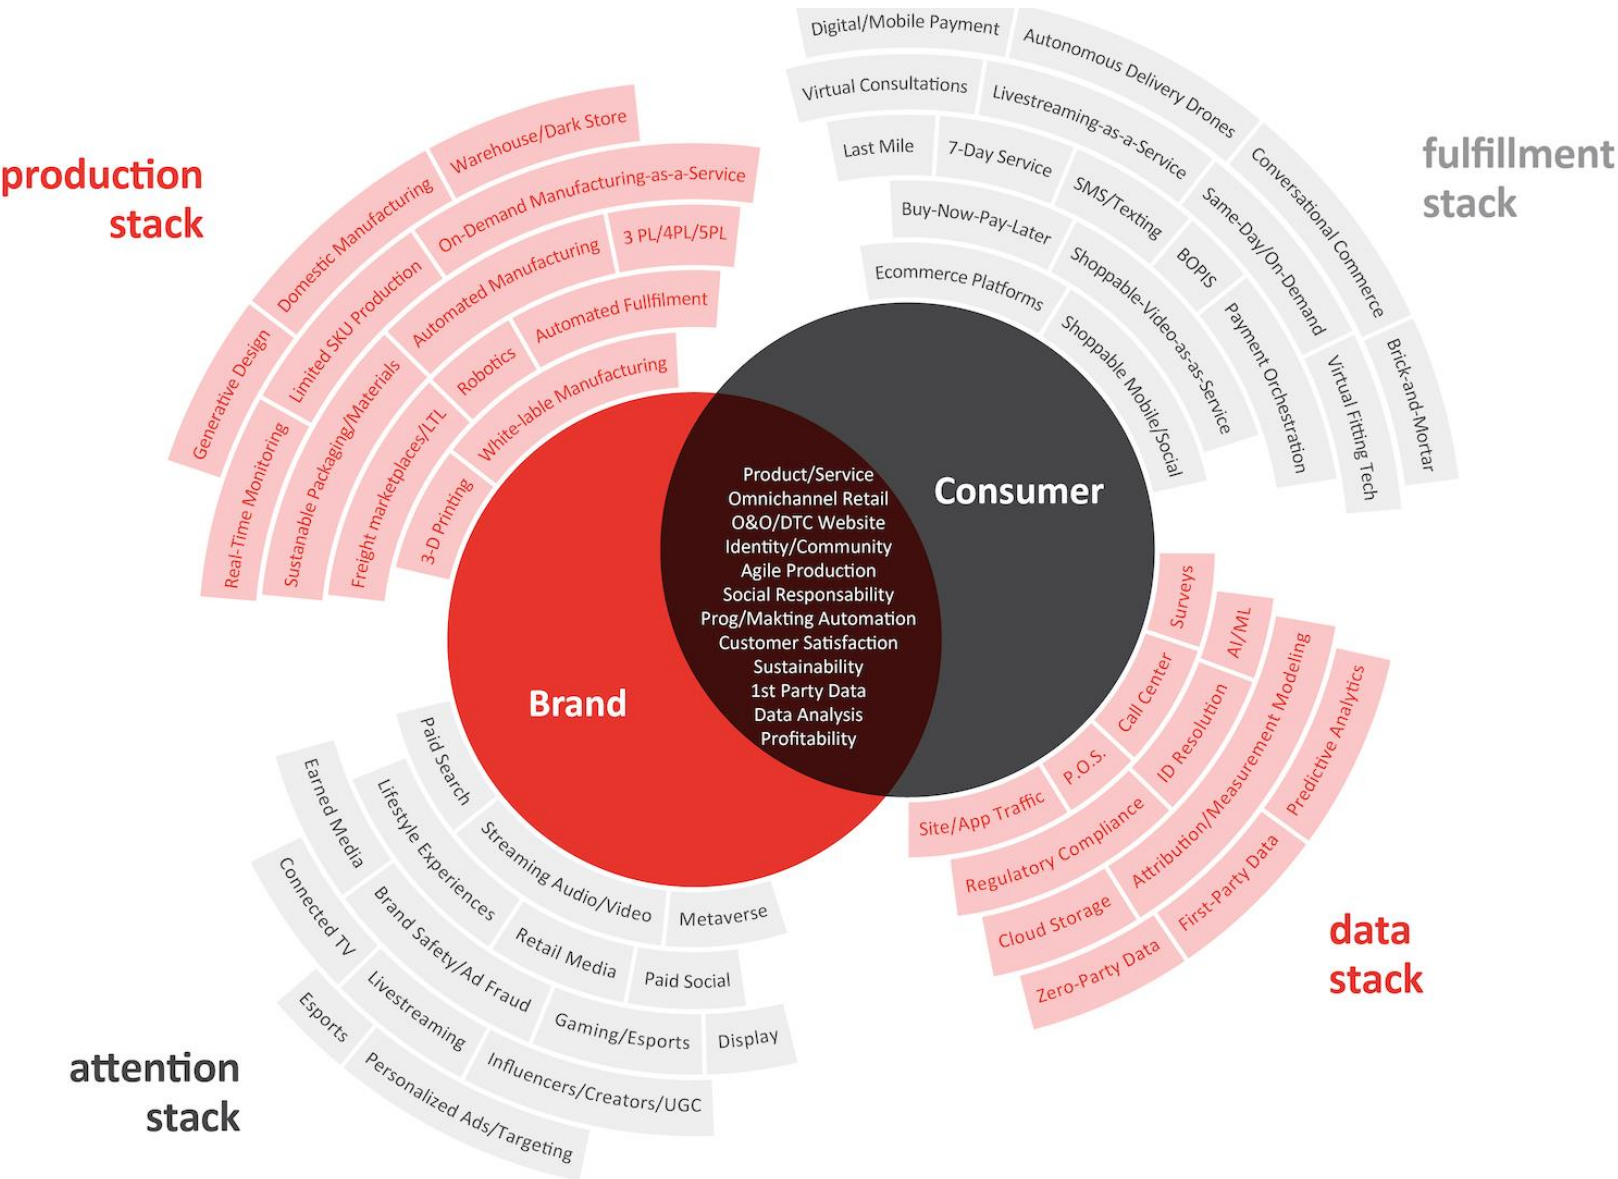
production stack

Warehouse/Dark Store
Domestic Manufacturing
On-Demand Manufacturing-as-a-Service
3 PL/4PL/5PL
Automated Manufacturing
Limited SKU Production
Generative Design
Automated Fullfilment
Robotics
Sustanable Packaging/Materials
White-lable Manufacturing
Real-Time Monitoring
Freight marketplaces/LTL
3-D Printing

fulfillment stack

Digital/Mobile Payment
Autonomous Delivery Drones
Virtual Consultations
Livestreaming-as-a-Service
Last Mile
7-Day Service
Conversational Commerce
Buy-Now-Pay-Later
SMS/Texting
Same-Day/On-Demand
BOPIS
Ecommerce Platforms
Shoppable-Video-as-as-Service
Payment Orchestration
Shoppable Mobile/Social
Virtual Fitting Tech
Brick-and-Mortar

Consumer

Product/Service
Omnichannel Retail
O&O/DTC Website
Identity/Community
Agile Production
Social Responsability
Prog/Makting Automation
Customer Satisfaction
Sustainability
1st Party Data
Data Analysis
Profitability

Brand

Surveys
AI/ML
Call Center
Attribution/Measurement Modeling
ID Resolution
Predictive Analytics
P.O.S.
Site/App Traffic
Regulatory Compliance
First-Party Data
Cloud Storage
Zero-Party Data

data stack

Paid Search
Earned Media
Lifestyle Experiences
Streaming Audio/Video
Metaverse
Connected TV
Brand Safety/Ad Fraud
Retail Media
Paid Social
Livestreaming
Gaming/Esports
Display
Esports
Influencers/Creators/UGC
Personalized Ads/Targeting

attention stack